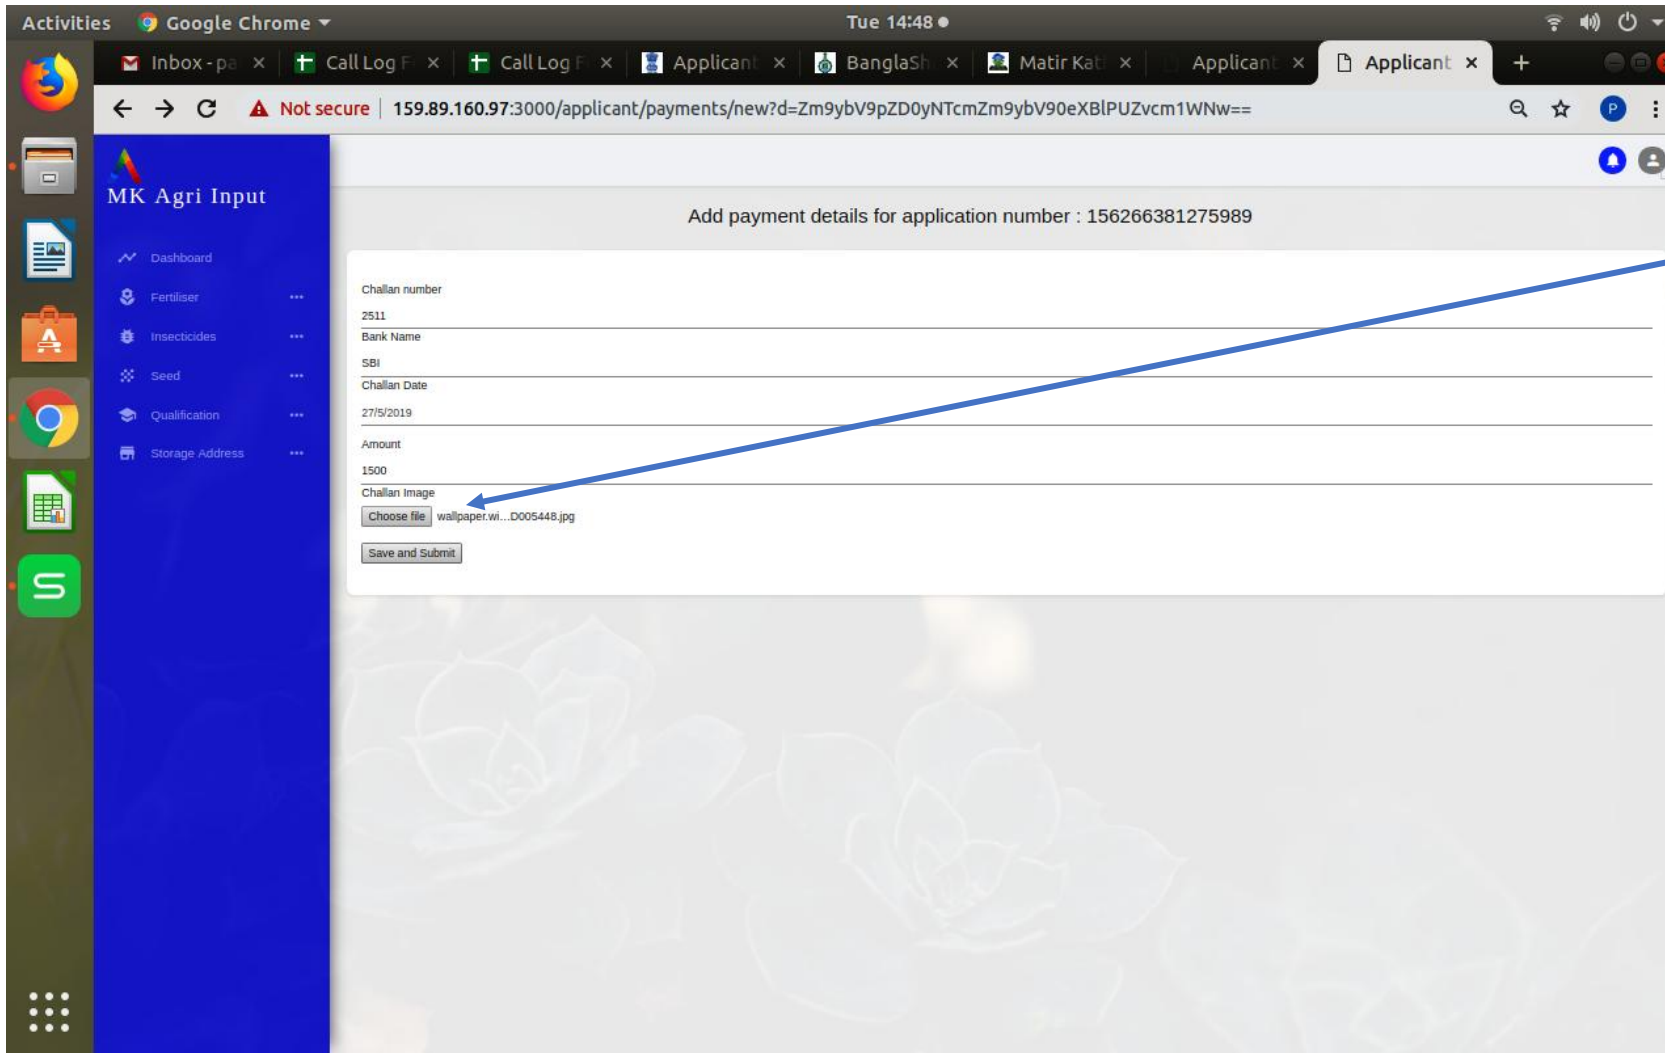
Activities Google Chrome

Tue 14:48 ●

Inbox - pa × Call Log F × Call Log F × Applicant × BanglaSh × Matir Kat × Applicant × Applicant × +

Not secure | 159.89.160.97:3000/applicant/payments/new?d=Zm9ybV9pZD0yNTcmZm9ybV90eXBlPUZvcm1WNw==

MK Agri Input

Dashboard
Fertiliser
Insecticides
Seed
Qualification
Storage Address

Add payment details for application number : 156266381275989

Challan number
2511
Bank Name
SBI
Challan Date
27/5/2019
Amount
1500
Challan Image
Choose file wallpaper.wi...D005448.jpg

Save and Submit